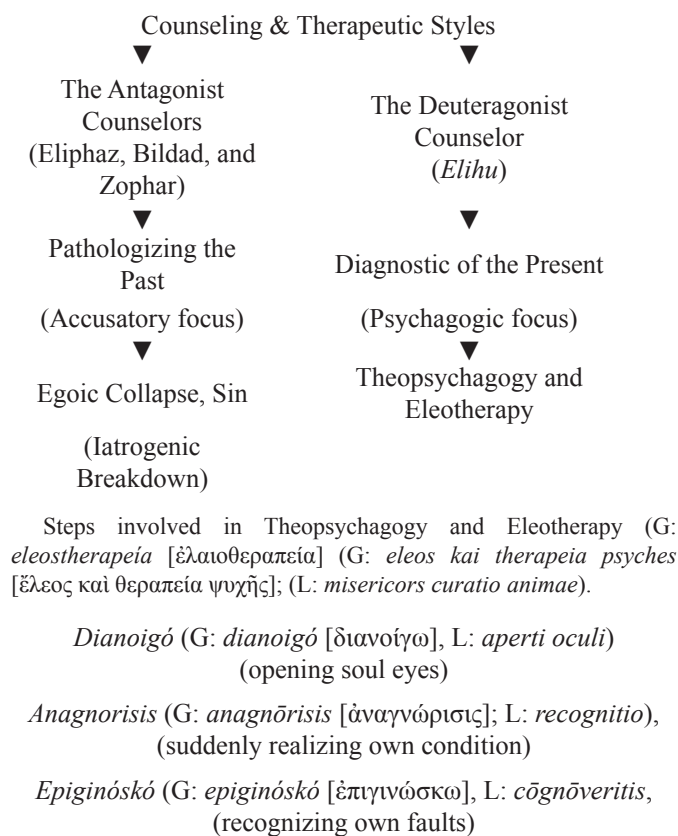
Counseling & Therapeutic Styles

The Antagonist Counselors (Eliphaz, Bildad, and Zophar)

Pathologizing the Past

(Accusatory focus)

Egoic Collapse, Sin

(Iatrogenic Breakdown)

The Deuteragonist Counselor (*Elihu*)

Diagnostic of the Present

(Psychagogic focus)

Theopsychagogy and Eleotherapy

Steps involved in Theopsychagogy and Eleotherapy (G: *eleostherapeia* [ἐλαιοθεραπεία] (G: *eleos kai therapeia psyches* [ἔλεος καὶ θεραπεία ψυχῆς]; (L: *misericors curatio animae*).

*Dianoigó* (G: *dianoigó* [διανοίγω], L: *aperti oculi*) (opening soul eyes)

*Anagnorisis* (G: *anagnōrisis* [ἀναγνώρισις]; L: *recognitio*), (suddenly realizing own condition)

*Epiginóskó* (G: *epiginóskó* [ἐπιγινώσκω], L: *cōgnōveritis*, (recognizing own faults)